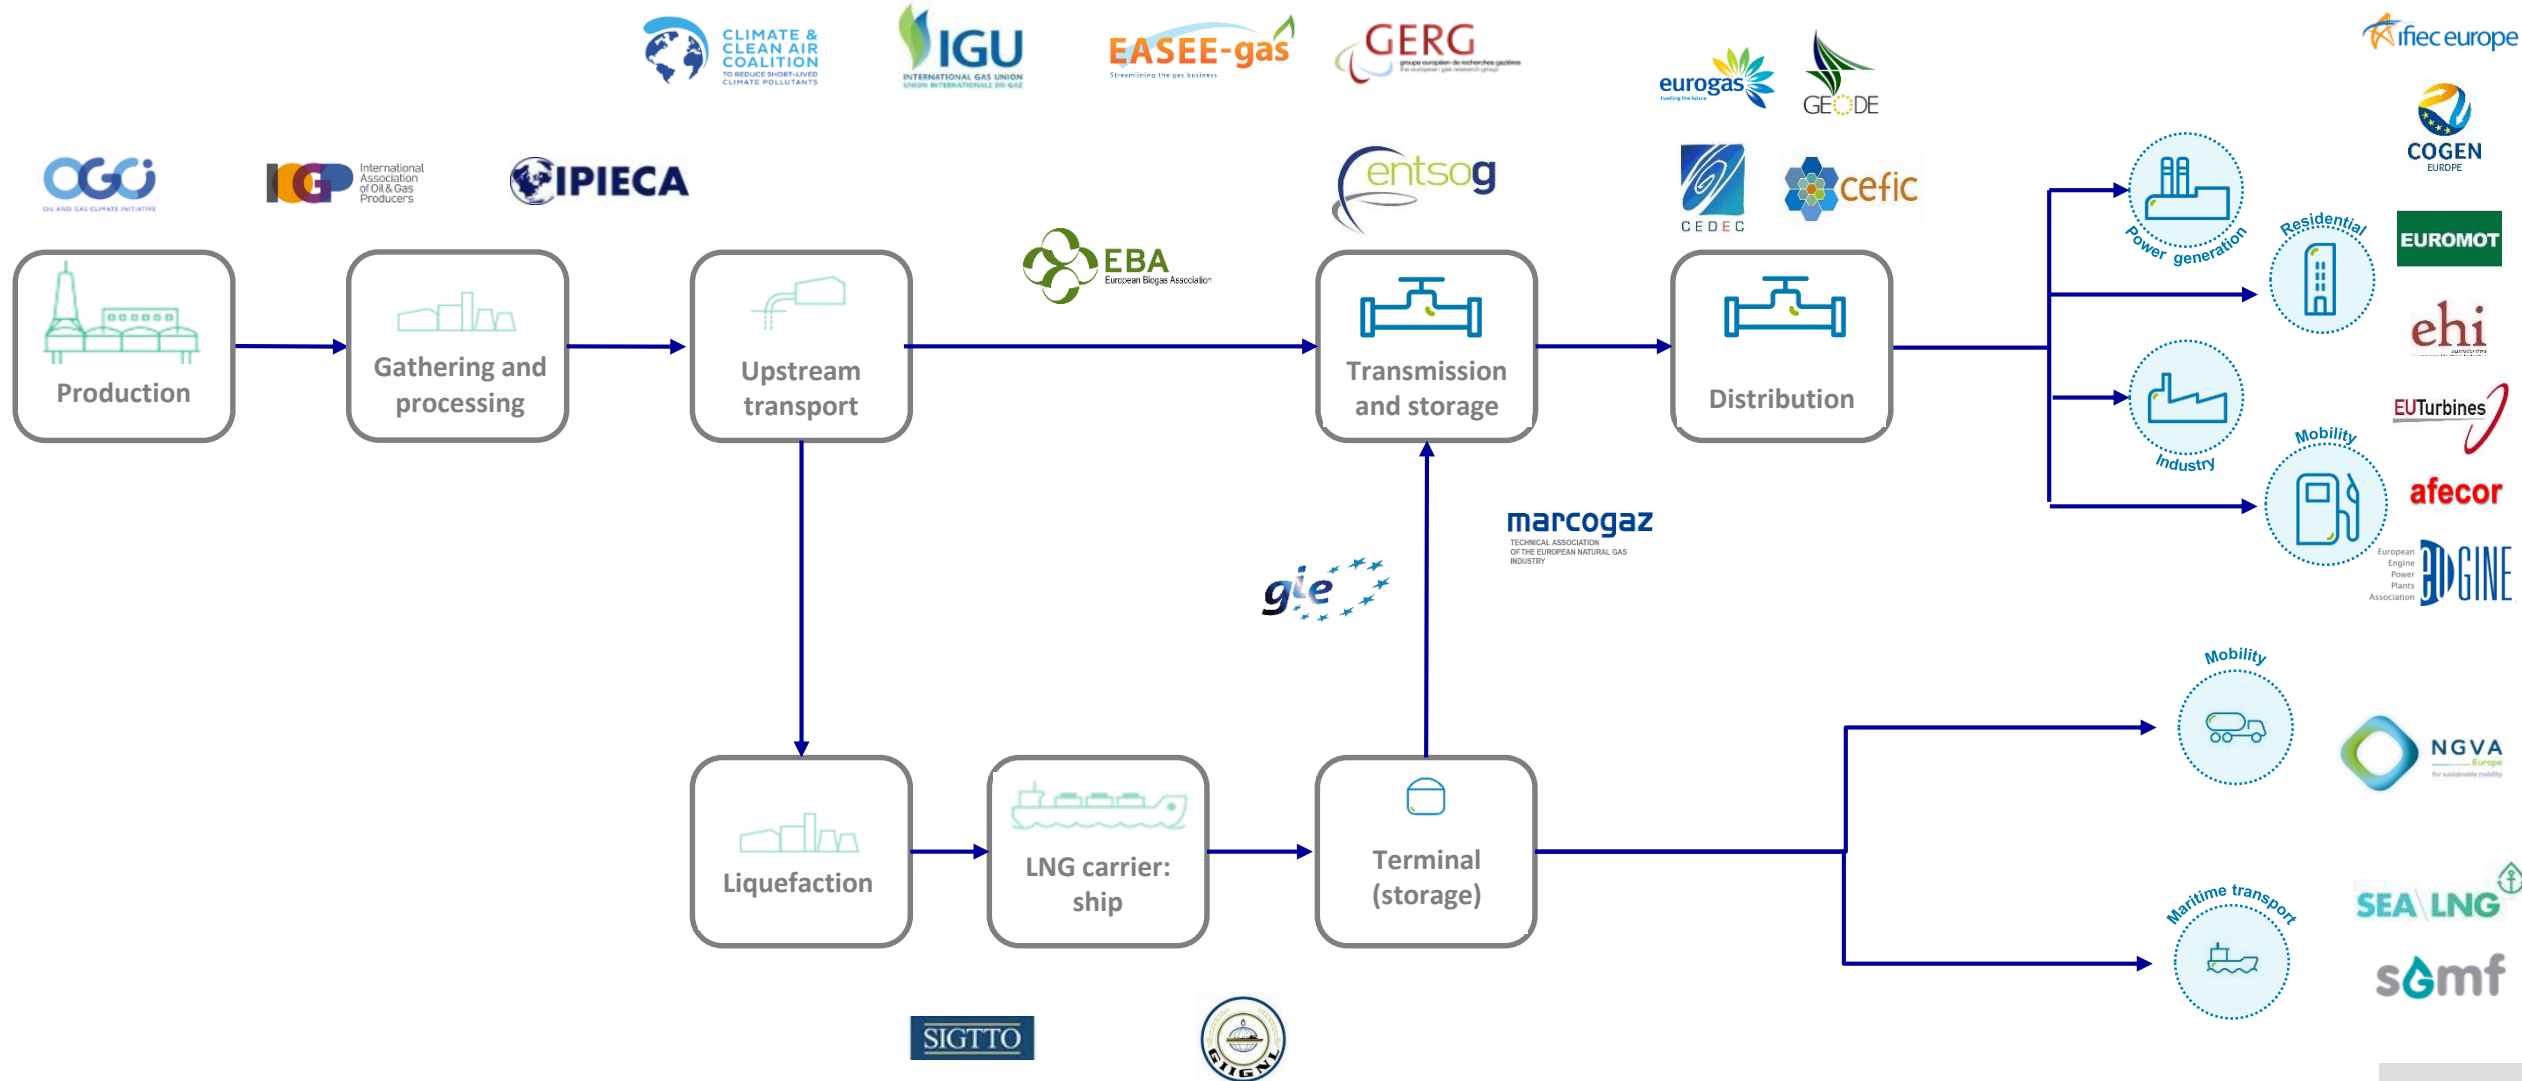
CLIMATE & CLEAN AIR COALITION
TO REDUCE SHORT-LIVED CLIMATE POLLUTANTS

IGU
INTERNATIONAL GAS UNION
UNION INTERNATIONALE DU GAZ

EASEE-gas
Streamlining the gas business

GERG

ifiec europe

eurogas

GEODE

OGCI
OIL AND GAS CLIMATE INITIATIVE

IOGP International Association of Oil & Gas Producers

IPIECA

entsog

CEDEC

cefic

COGEN EUROPE

EBA European Biogas Association

Production

Gathering and processing

Upstream transport

Transmission and storage

Distribution

Power generation

Residential

EUROMOT

ehi

Industry

EUTurbines

Mobility

afecor

European Engine Power Plants Association

EUGINE

marcogaz
TECHNICAL ASSOCIATION OF THE EUROPEAN NATURAL GAS INDUSTRY

gie

Mobility

NGVA Europe

Liquefaction

LNG carrier: ship

Terminal (storage)

Maritime transport

SEA LNG

sgmf

SIGTTO

GIIGNL